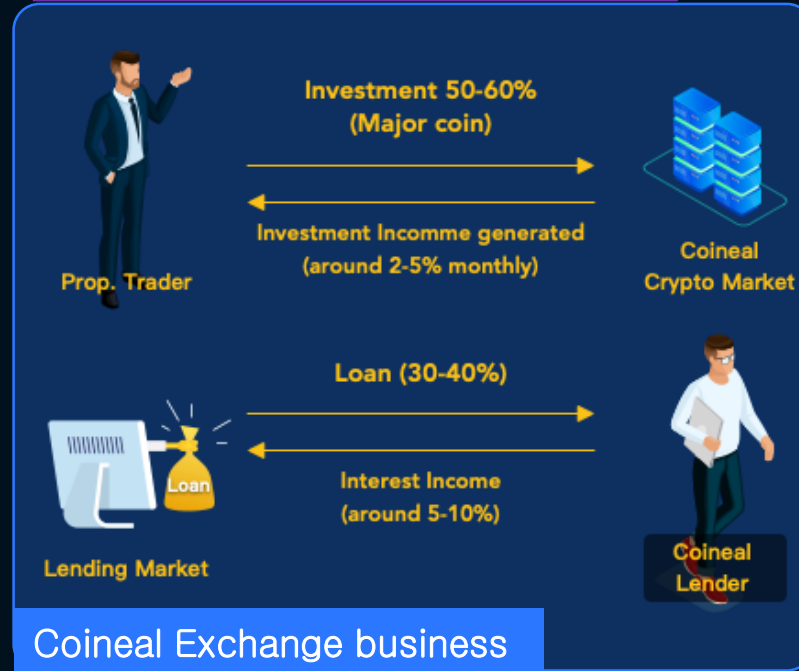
Investment 50-60%
(Major coin)

Investment Incomme generated
(around 2-5% monthly)

Prop. Trader

Coineal
Crypto Market

Loan (30-40%)

Loan

Interest Income
(around 5-10%)

Lending Market

Coineal
Lender

Coineal Exchange business